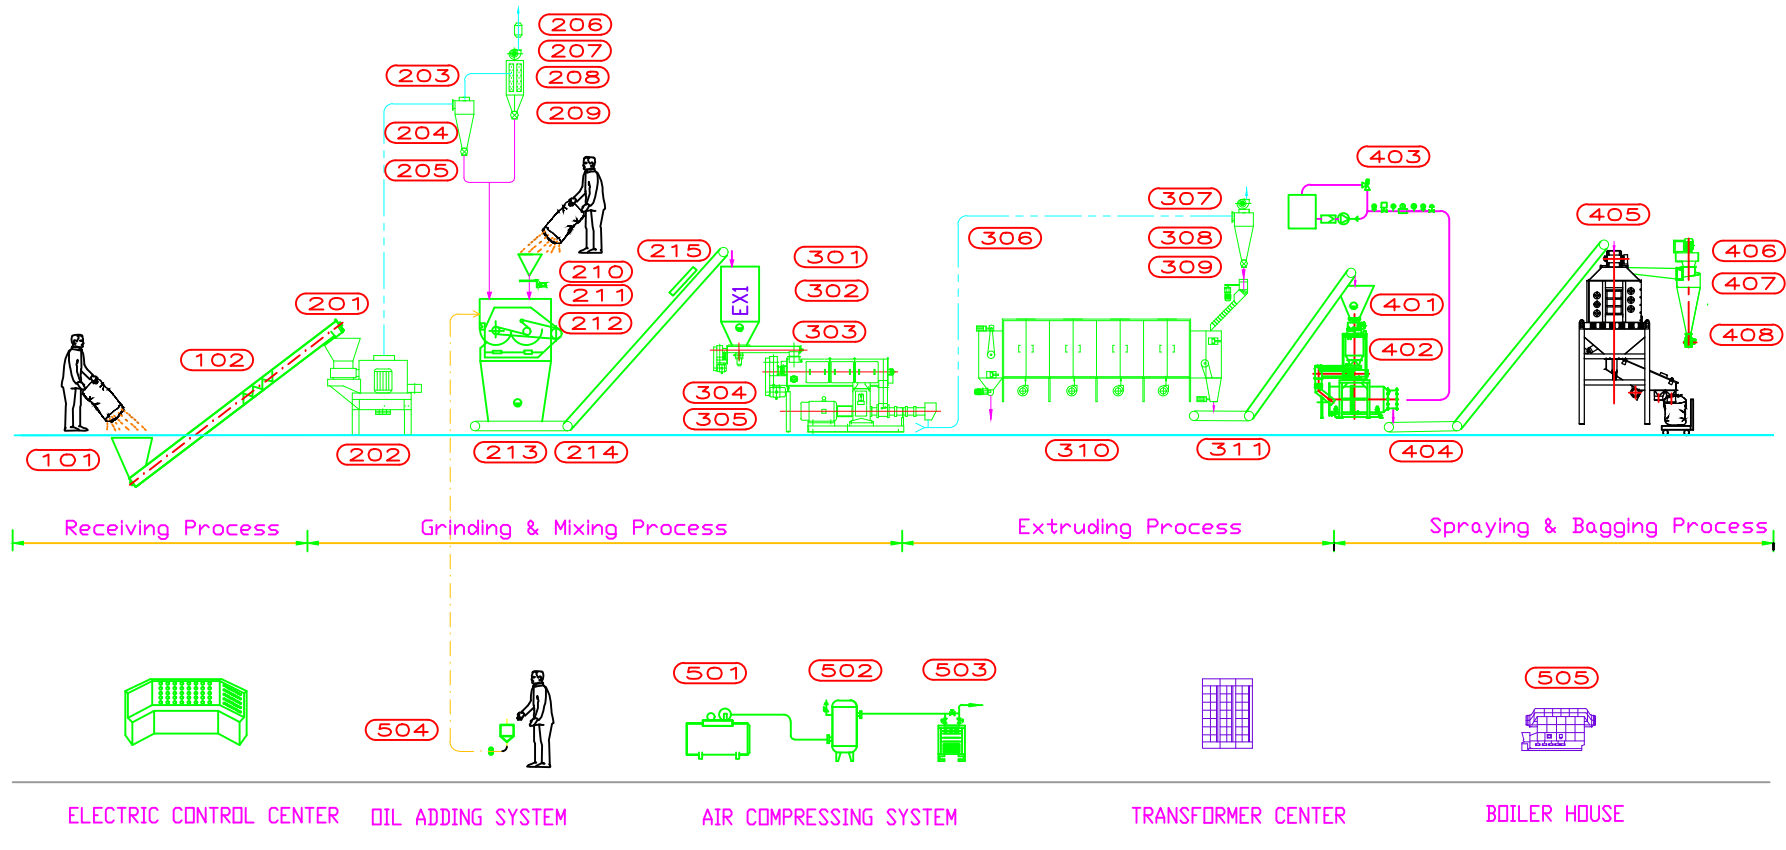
206
207
208
203
209
204
205
215
301
210
211
201
302
212
102
303
304
305
101
202
213
214
307
308
306
309
403
405
406
407
401
408
402
310
311
404
EX1

Receiving Process
Grinding & Mixing Process
Extruding Process
Spraying & Bagging Process

501
502
503
504
505

ELECTRIC CONTROL CENTER
OIL ADDING SYSTEM
AIR COMPRESSING SYSTEM
TRANSFORMER CENTER
BOILER HOUSE